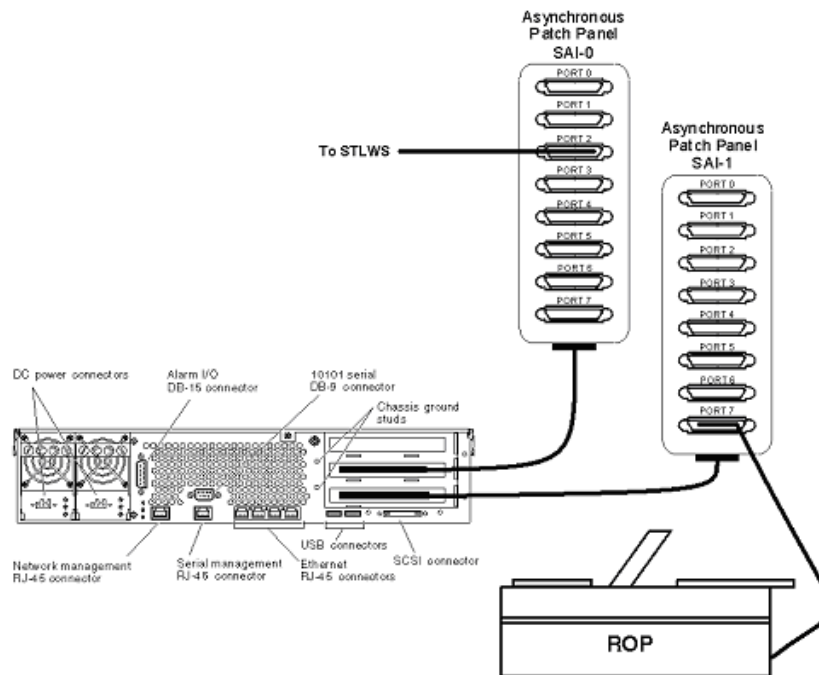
Asynchronous Patch Panel SAI-0

PORT 0
PORT 1
PORT 2
PORT 3
PORT 4
PORT 5
PORT 6
PORT 7

To STLWS

Asynchronous Patch Panel SAI-1

PORT 0
PORT 1
PORT 2
PORT 3
PORT 4
PORT 5
PORT 6
PORT 7

DC power connectors

Alarm I/O DB-15 connector

10101 serial DB-9 connector

Chassis ground studs

Network management RJ-45 connector

Serial management RJ-45 connector

USB connectors

Ethernet RJ-45 connectors

SCSI connector

ROP